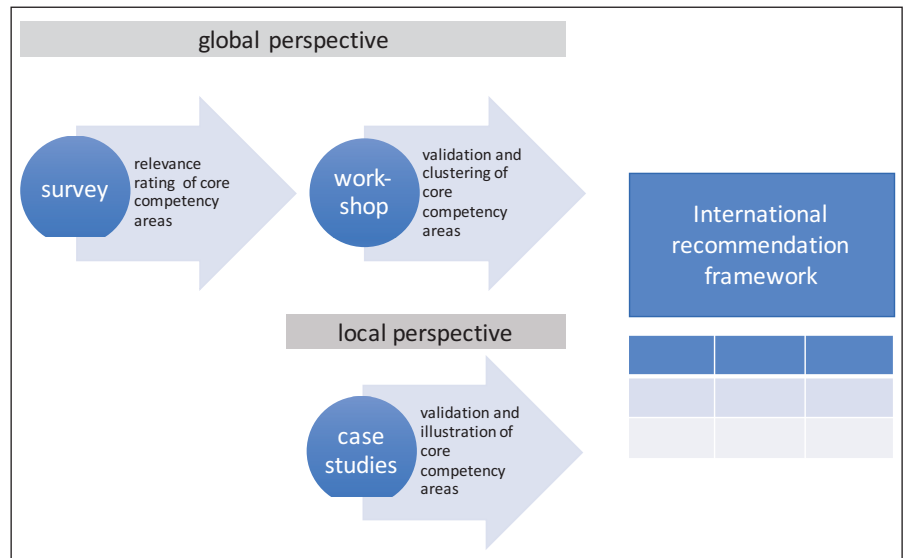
global perspective

survey

relevance rating of core competency areas

work-shop

validation and clustering of core competency areas

International recommendation framework

local perspective

case studies

validation and illustration of core competency areas